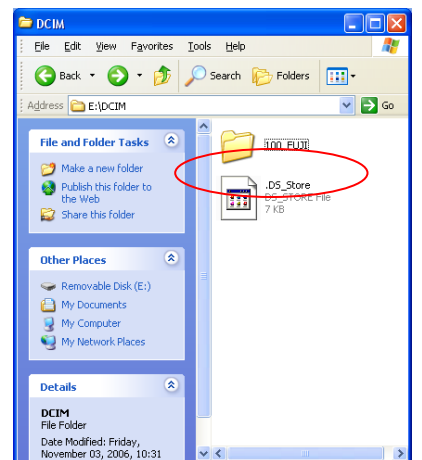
DCIM

File Edit View Favorites Tools Help

Back Search Folders

Address E:\DCIM Go

File and Folder Tasks

Make a new folder

Publish this folder to the Web

Share this folder

Other Places

Removable Disk (E:)

My Documents

My Computer

My Network Places

Details

DCIM
File Folder

Date Modified: Friday, November 03, 2006, 10:31

100_FUJI

.DS_Store
DS_STORE File
7 KB